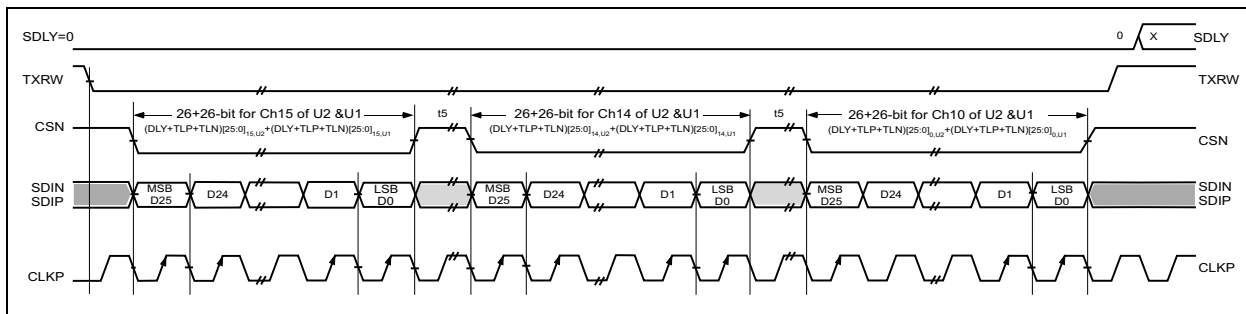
SDLY=0

0 X SDLY

TXRW

TXRW

26+26-bit for Ch15 of U2 &U1

(DLY+TLP+TLN)[25:0]$_{15,U2}$+(DLY+TLP+TLN)[25:0]$_{15,U1}$

t5

26+26-bit for Ch14 of U2 &U1

(DLY+TLP+TLN)[25:0]$_{14,U2}$+(DLY+TLP+TLN)[25:0]$_{14,U1}$

t5

26+26-bit for Ch10 of U2 &U1

(DLY+TLP+TLN)[25:0]$_{0,U2}$+(DLY+TLP+TLN)[25:0]$_{0,U1}$

CSN

CSN

SDIN
SDIP

MSB D25 D24 D1 LSB D0 MSB D25 D24 D1 LSB D0 MSB D25 D24 D1 LSB D0

SDIN
SDIP

CLKP

CLKP